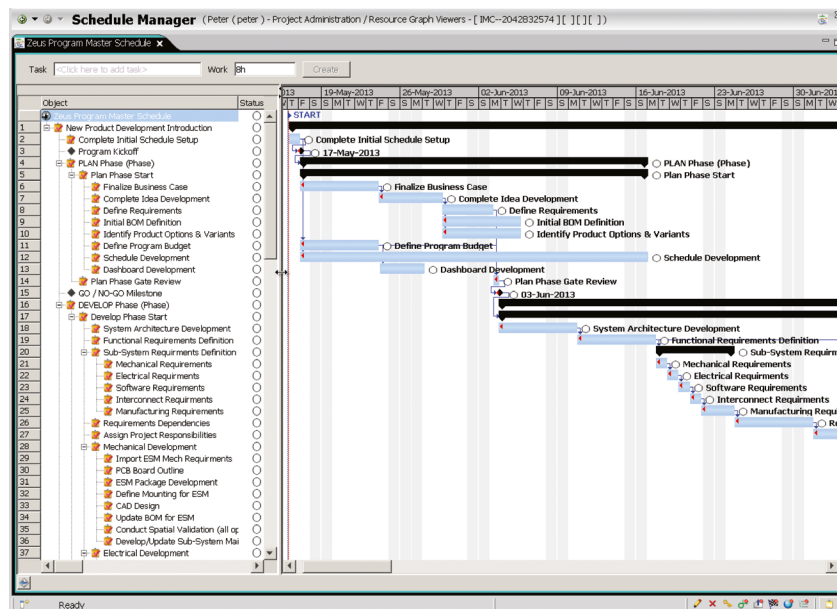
Schedule Manager ( Peter ( peter ) - Project Administration / Resource Graph Viewers - [ IMC--2042B32574 ] [ ][ ][ ])

Zeus Program Master Schedule

Task <Click here to add task> Work 8h Create

| | Object | Status |
|---|---|---|
| | Zeus Program Master Schedule | |
| 1 | New Product Development Introduction | |
| 2 | Complete Initial Schedule Setup | |
| 3 | Program Kickoff | |
| 4 | PLAN Phase (Phase) | |
| 5 | Plan Phase Start | |
| 6 | Finalize Business Case | |
| 7 | Complete Idea Development | |
| 8 | Define Requirements | |
| 9 | Initial BOM Definition | |
| 10 | Identify Product Options & Variants | |
| 11 | Define Program Budget | |
| 12 | Schedule Development | |
| 13 | Dashboard Development | |
| 14 | Plan Phase Gate Review | |
| 15 | GO / NO-GO Milestone | |
| 16 | DEVELOP Phase (Phase) | |
| 17 | Develop Phase Start | |
| 18 | System Architecture Development | |
| 19 | Functional Requirements Definition | |
| 20 | Sub-System Requirements Definition | |
| 21 | Mechanical Requirements | |
| 22 | Electrical Requirements | |
| 23 | Software Requirements | |
| 24 | Interconnect Requirements | |
| 25 | Manufacturing Requirements | |
| 26 | Requirements Dependencies | |
| 27 | Assign Project Responsibilities | |
| 28 | Mechanical Development | |
| 29 | Import ESM Mech Requirements | |
| 30 | PCB Board Outline | |
| 31 | ESM Package Development | |
| 32 | Define Mounting for ESM | |
| 33 | CAD Design | |
| 34 | Update BOM for ESM | |
| 35 | Conduct Spatial Validation (all op | |
| 36 | Develop/Update Sub-System Mai | |
| 37 | Electrical Development | |

13 | 19-May-2013 | 26-May-2013 | 02-Jun-2013 | 09-Jun-2013 | 16-Jun-2013 | 23-Jun-2013 | 30-Jun
W T F S S M T W T F S S M T W T F S S M T W T F S S M T W T F S S M T W T F S S M T W T F S S M T W

START
Complete Initial Schedule Setup
17-May-2013
PLAN Phase (Phase)
Plan Phase Start
Finalize Business Case
Complete Idea Development
Define Requirements
Initial BOM Definition
Identify Product Options & Variants
Define Program Budget
Schedule Development
Dashboard Development
Plan Phase Gate Review
03-Jun-2013
System Architecture Development
Functional Requirements Definition
Sub-System Requirm
Mechanical Requirements
Electrical Requirements
Software Requirements
Interconnect Requirements
Manufacturing Requ
R

Ready